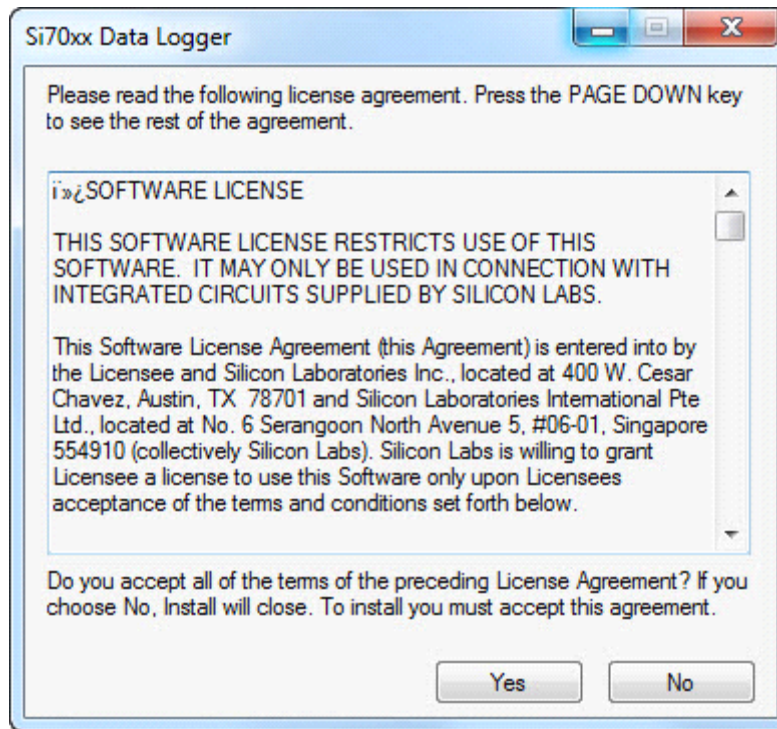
Si70xx Data Logger

Please read the following license agreement. Press the PAGE DOWN key to see the rest of the agreement.

ï»¿SOFTWARE LICENSE

THIS SOFTWARE LICENSE RESTRICTS USE OF THIS SOFTWARE. IT MAY ONLY BE USED IN CONNECTION WITH INTEGRATED CIRCUITS SUPPLIED BY SILICON LABS.

This Software License Agreement (this Agreement) is entered into by the Licensee and Silicon Laboratories Inc., located at 400 W. Cesar Chavez, Austin, TX 78701 and Silicon Laboratories International Pte Ltd., located at No. 6 Serangoon North Avenue 5, #06-01, Singapore 554910 (collectively Silicon Labs). Silicon Labs is willing to grant Licensee a license to use this Software only upon Licensees acceptance of the terms and conditions set forth below.

Do you accept all of the terms of the preceding License Agreement? If you choose No, Install will close. To install you must accept this agreement.

Yes

No